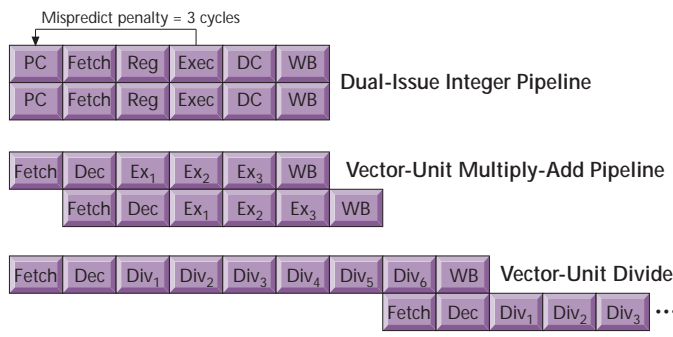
Mispredict penalty = 3 cycles

PC Fetch Reg Exec DC WB
PC Fetch Reg Exec DC WB
Dual-Issue Integer Pipeline

Fetch Dec $Ex_1$ $Ex_2$ $Ex_3$ WB
Fetch Dec $Ex_1$ $Ex_2$ $Ex_3$ WB
Vector-Unit Multiply-Add Pipeline

Fetch Dec $Div_1$ $Div_2$ $Div_3$ $Div_4$ $Div_5$ $Div_6$ WB
Vector-Unit Divide
Fetch Dec $Div_1$ $Div_2$ $Div_3$ ...